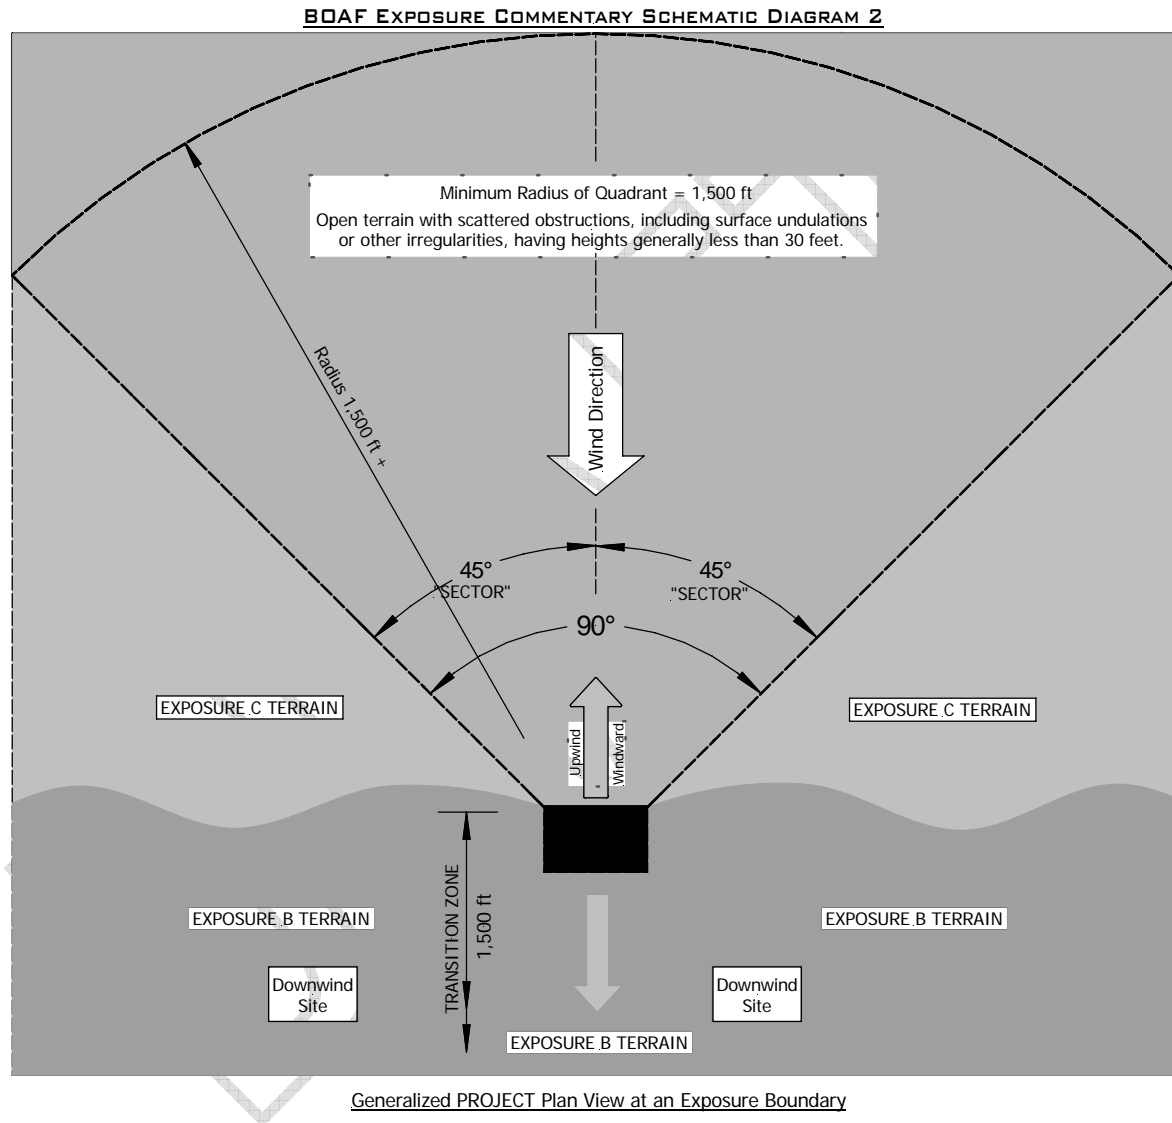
BOAF Exposure Commentary Schematic Diagram 2

Minimum Radius of Quadrant = 1,500 ft
Open terrain with scattered obstructions, including surface undulations or other irregularities, having heights generally less than 30 feet.

Radius 1,500 ft +

Wind Direction

45°
"SECTOR"

45°
"SECTOR"

90°

EXPOSURE C TERRAIN

EXPOSURE C TERRAIN

Upwind

Windward

TRANSITION ZONE
1,500 ft

EXPOSURE B TERRAIN

EXPOSURE B TERRAIN

Downwind Site

Downwind Site

EXPOSURE B TERRAIN

Generalized PROJECT Plan View at an Exposure Boundary